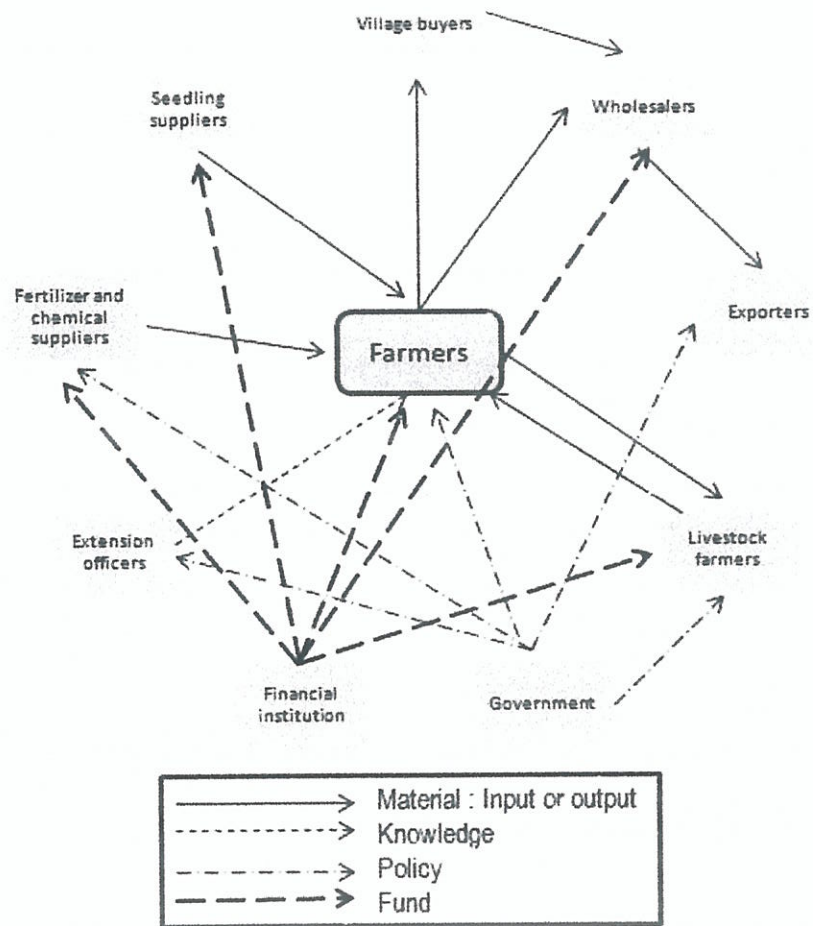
Village buyers

Seedling suppliers

Wholesalers

Fertilizer and chemical suppliers

Farmers

Exporters

Extension officers

Livestock farmers

Financial institution

Government

Material : Input or output
Knowledge
Policy
Fund